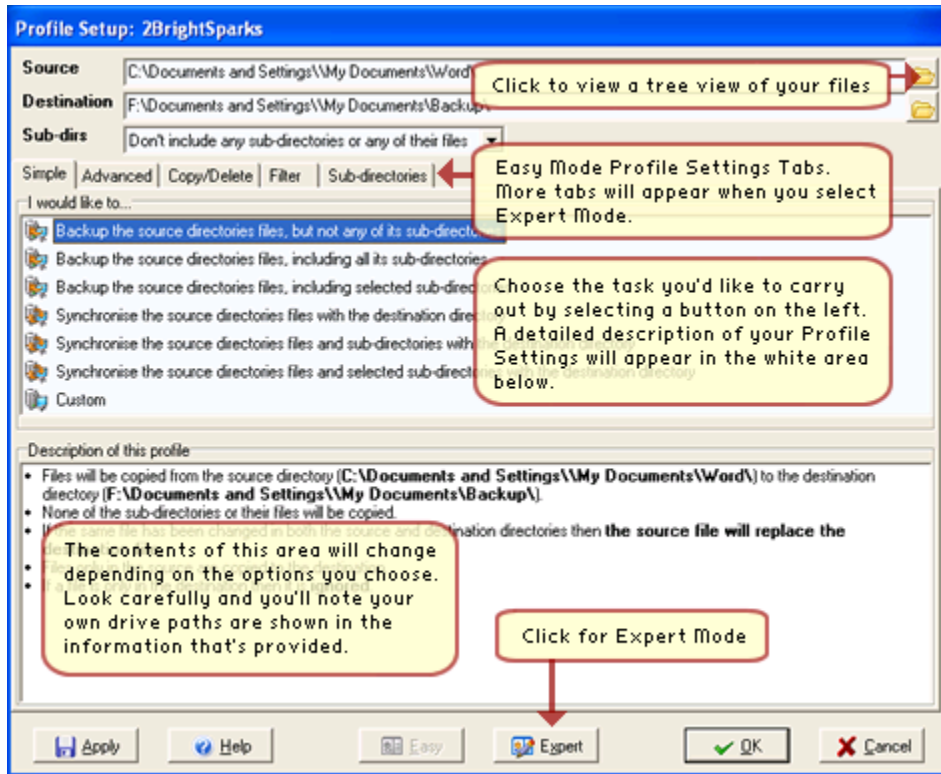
Profile Setup: 2BrightSparks

Source C:\Documents and Settings\\My Documents\Word

Click to view a tree view of your files

Destination F:\Documents and Settings\\My Documents\Backup\

Sub-dirs Don't include any sub-directories or any of their files

Simple | Advanced | Copy/Delete | Filter | Sub-directories

Easy Mode Profile Settings Tabs. More tabs will appear when you select Expert Mode.

I would like to...

Backup the source directories files, but not any of its sub-directories

Backup the source directories files, including all its sub-directories

Backup the source directories files, including selected sub-directories

Synchronise the source directories files with the destination directory

Synchronise the source directories files and sub-directories with the destination directory

Synchronise the source directories files and selected sub-directories with the destination directory

Custom

Choose the task you'd like to carry out by selecting a button on the left. A detailed description of your Profile Settings will appear in the white area below.

Description of this profile

• Files will be copied from the source directory (**C:\Documents and Settings\\My Documents\Word\**) to the destination directory (**F:\Documents and Settings\\My Documents\Backup\**).
• None of the sub-directories or their files will be copied.
• If the same file has been changed in both the source and destination directories then **the source file will replace the** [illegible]
• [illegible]
• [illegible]

The contents of this area will change depending on the options you choose. Look carefully and you'll note your own drive paths are shown in the information that's provided.

Click for Expert Mode

Apply | Help | Easy | Expert | OK | Cancel